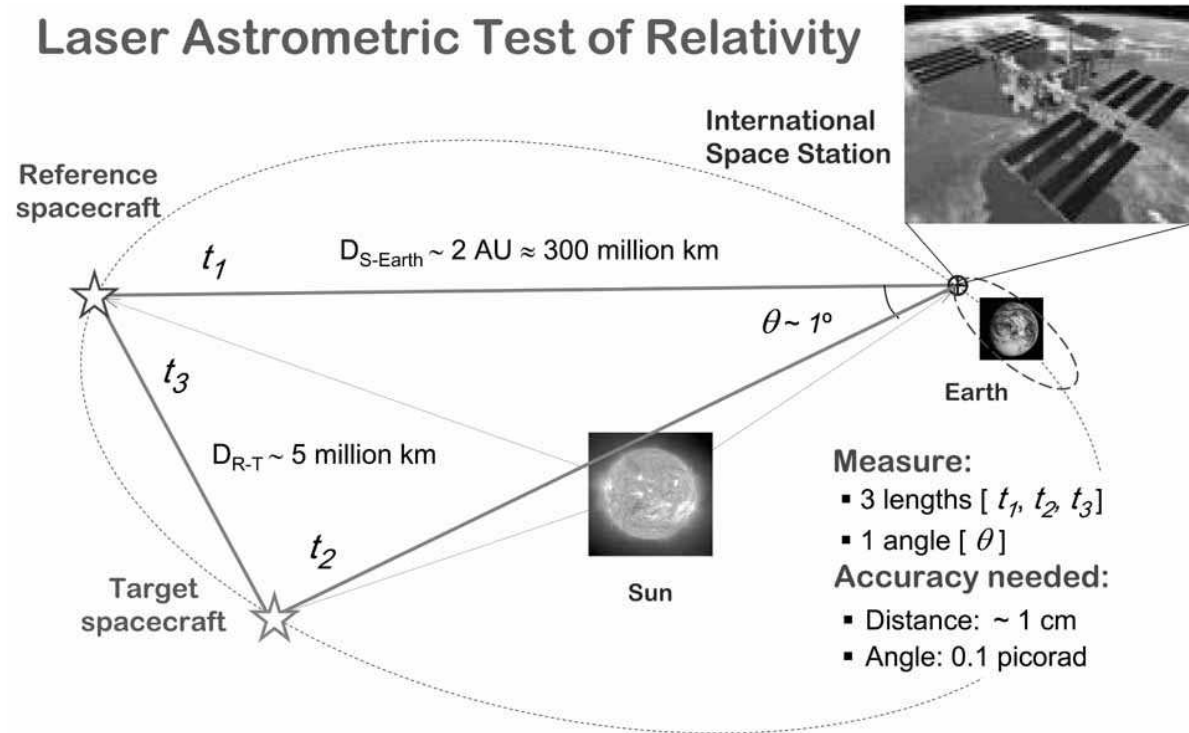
Laser Astrometric Test of Relativity

International Space Station

Reference spacecraft

$t_1$

$D_{S\text{-}Earth} \sim 2$ AU $\approx 300$ million km

$\theta \sim 1^o$

Earth

$t_3$

$D_{R\text{-}T} \sim 5$ million km

Measure:
▪ 3 lengths [ $t_1$, $t_2$, $t_3$]
▪ 1 angle [ $\theta$ ]

Accuracy needed:
▪ Distance: ~ 1 cm
▪ Angle: 0.1 picorad

$t_2$

Target spacecraft

Sun